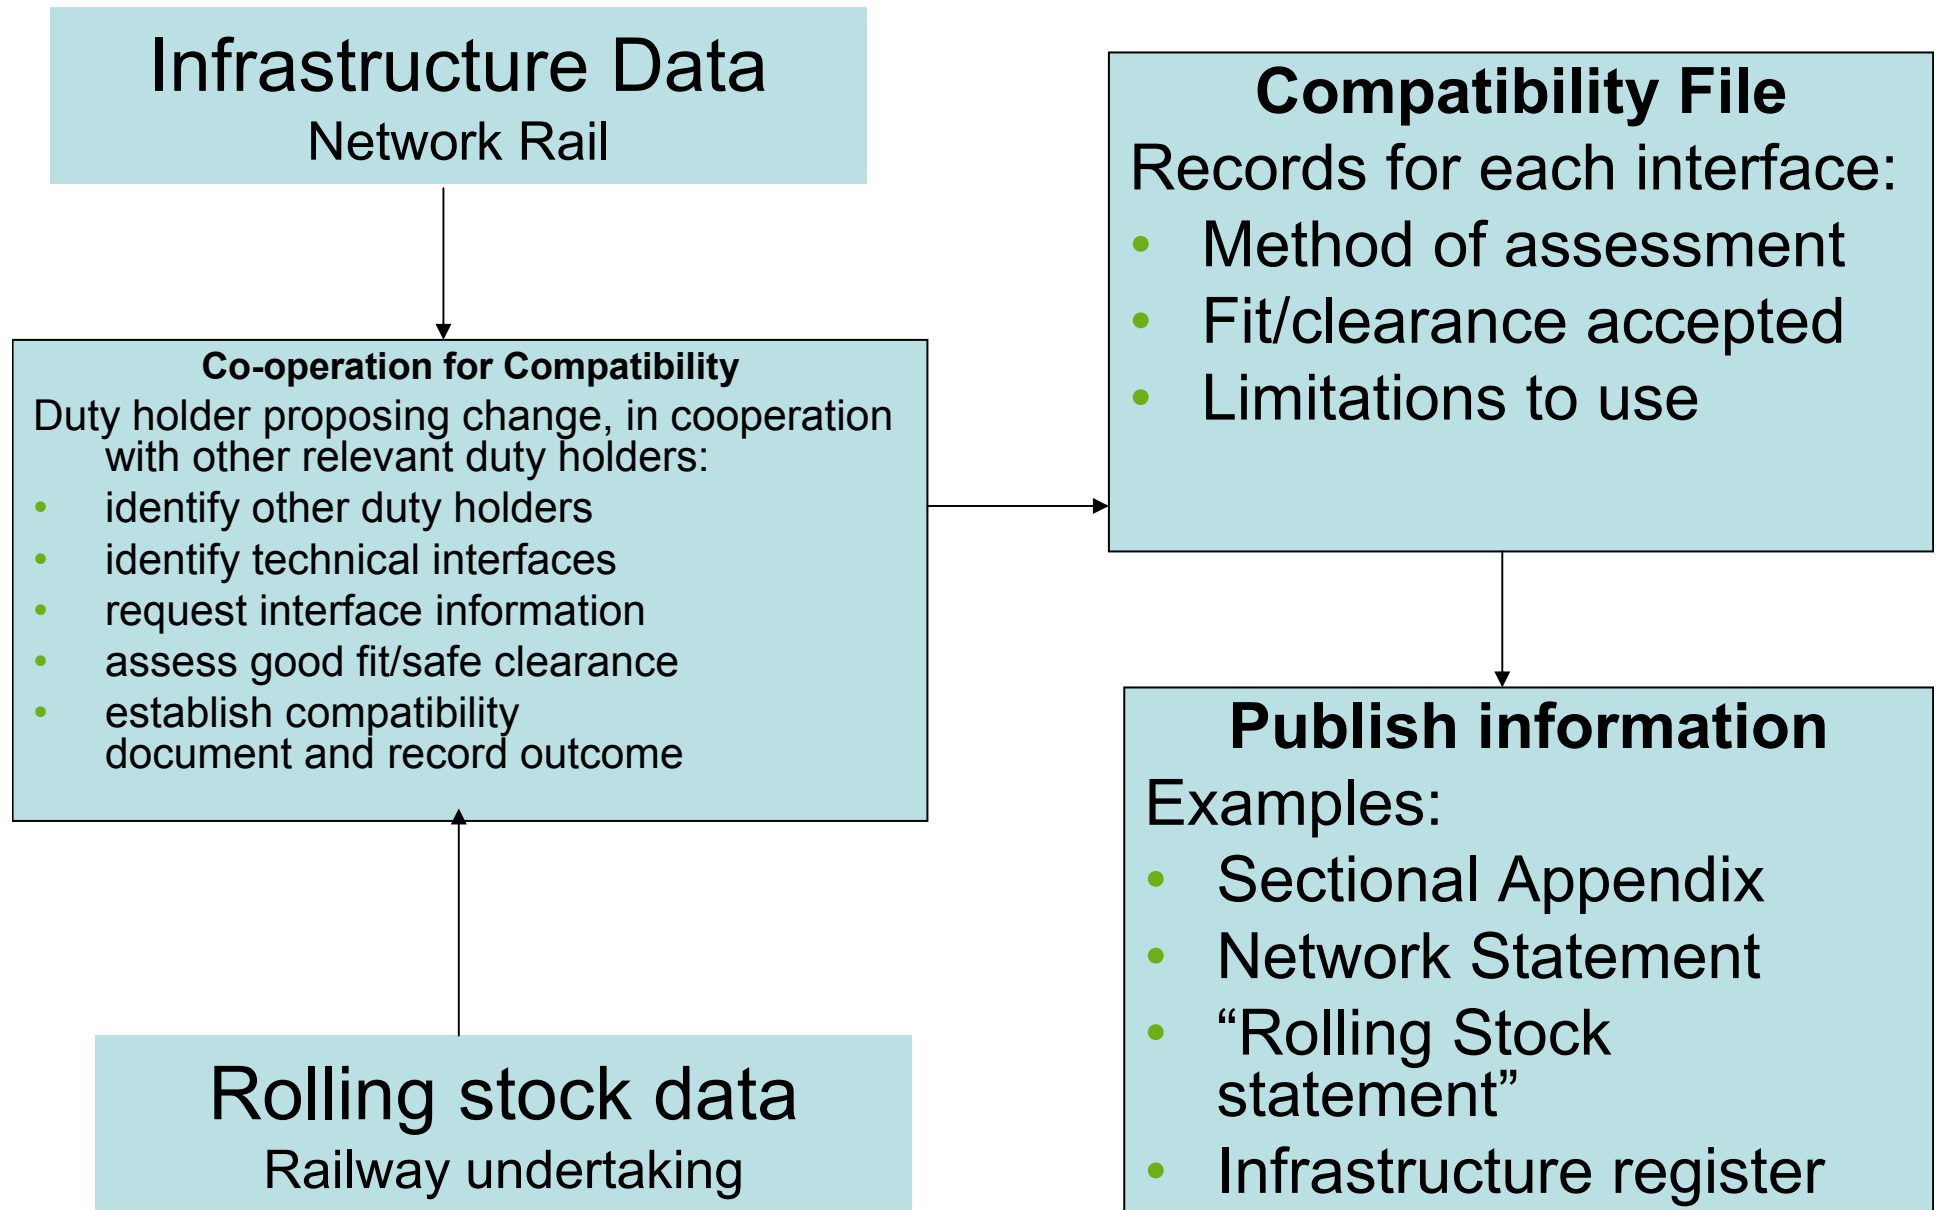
Infrastructure Data
Network Rail

Co-operation for Compatibility
Duty holder proposing change, in cooperation with other relevant duty holders:
- identify other duty holders
- identify technical interfaces
- request interface information
- assess good fit/safe clearance
- establish compatibility document and record outcome

Rolling stock data
Railway undertaking

Compatibility File
Records for each interface:
- Method of assessment
- Fit/clearance accepted
- Limitations to use

Publish information
Examples:
- Sectional Appendix
- Network Statement
- “Rolling Stock statement”
- Infrastructure register